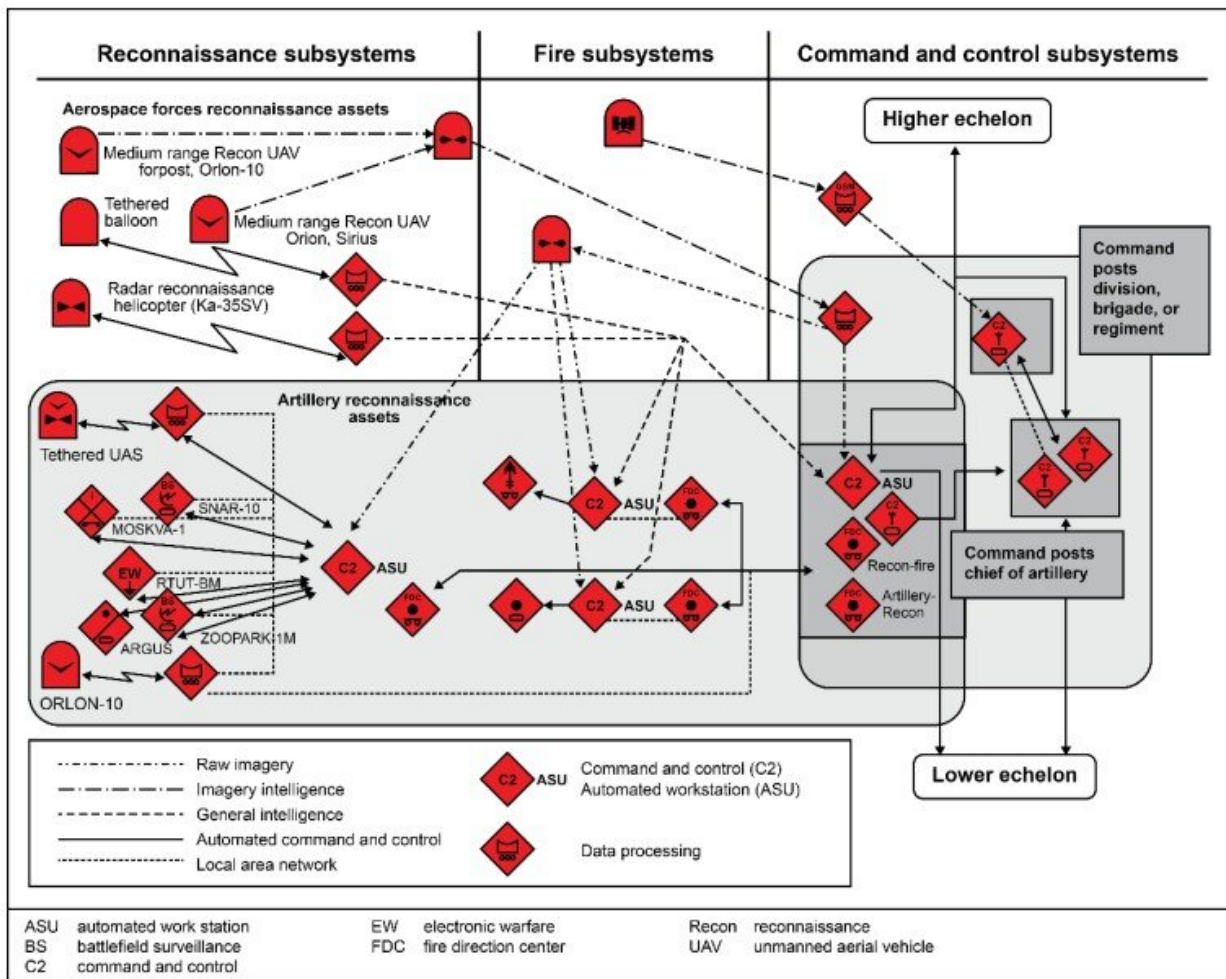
Reconnaissance subsystems

Fire subsystems

Command and control subsystems

Aerospace forces reconnaissance assets

Medium range Recon UAV forpost, Orlon-10

Tethered balloon

Medium range Recon UAV Orion, Sirius

Radar reconnaissance helicopter (Ka-35SV)

Higher echelon

GSH

Command posts division, brigade, or regiment

C2

C2

C2

Artillery reconnaissance assets

Tethered UAS

BS

SNAR-10

MOSKVA-1

EW

RTUT-BM

BS

ARGUS

ZOOPARK-1M

ORLON-10

C2 ASU

FDC

C2 ASU

FDC

C2 ASU

FDC

C2 ASU

FDC

C2

Recon-fire

FDC

Artillery-Recon

Command posts chief of artillery

Raw imagery

Imagery intelligence

General intelligence

Automated command and control

Local area network

C2 ASU Command and control (C2) Automated workstation (ASU)

Data processing

Lower echelon

ASU automated work station
BS battlefield surveillance
C2 command and control

EW electronic warfare
FDC fire direction center

Recon reconnaissance
UAV unmanned aerial vehicle